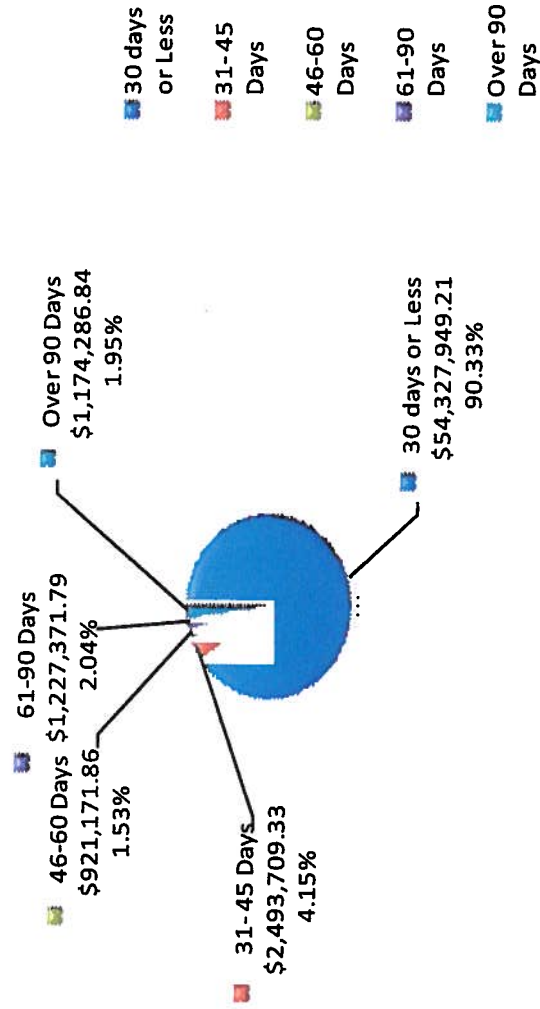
61-90 Days
$1,227,371.79
2.04%

46-60 Days
$921,171.86
1.53%

31-45 Days
$2,493,709.33
4.15%

Over 90 Days
$1,174,286.84
1.95%

30 days or Less
$54,327,949.21
90.33%

30 days or Less
31-45 Days
46-60 Days
61-90 Days
Over 90 Days